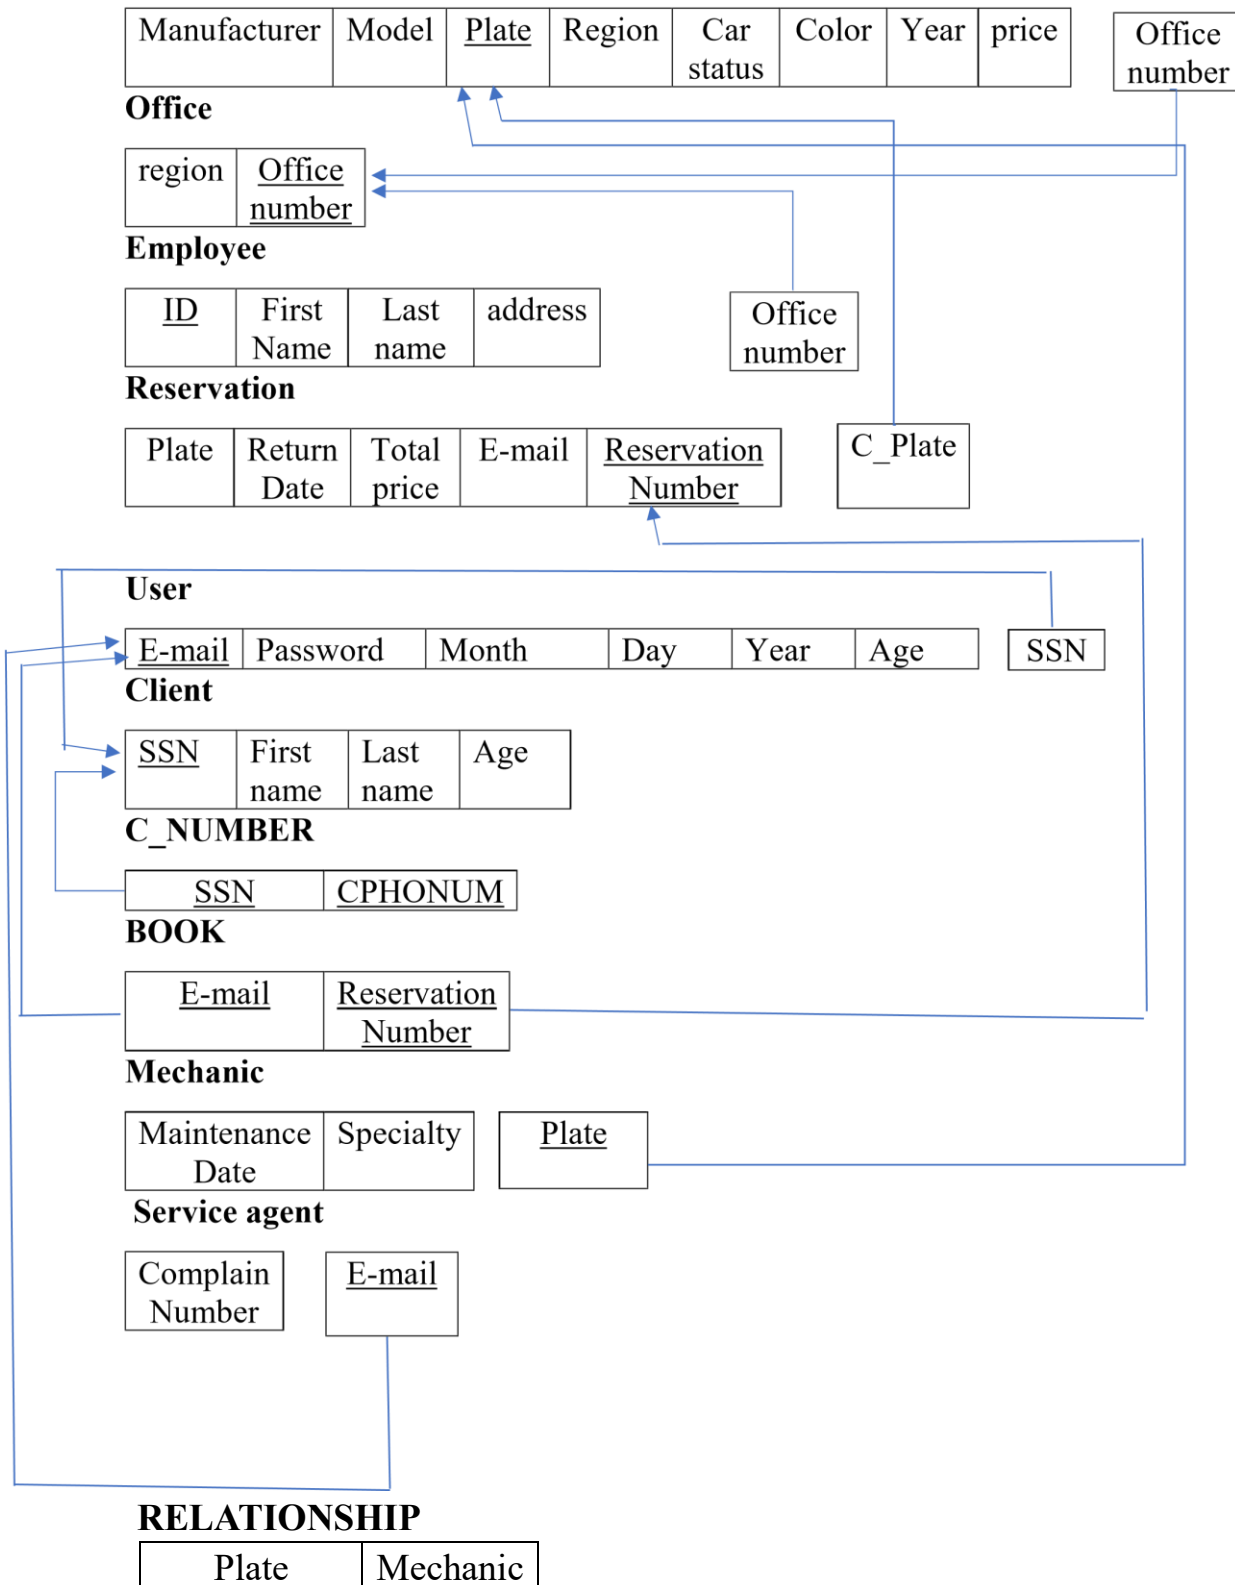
| Manufacturer | Model | Plate | Region | Car status | Color | Year | price |
|---|---|---|---|---|---|---|---|

Office number

**Office**

| region | Office number |
|---|---|

**Employee**

| ID | First Name | Last name | address |
|---|---|---|---|

Office number

**Reservation**

| Plate | Return Date | Total price | E-mail | Reservation Number |
|---|---|---|---|---|

C_Plate

**User**

| E-mail | Password | Month | Day | Year | Age |
|---|---|---|---|---|---|

SSN

**Client**

| SSN | First name | Last name | Age |
|---|---|---|---|

**C_NUMBER**

| SSN | CPHONUM |
|---|---|

**BOOK**

| E-mail | Reservation Number |
|---|---|

**Mechanic**

| Maintenance Date | Specialty |
|---|---|

Plate

**Service agent**

| Complain Number |
|---|

E-mail

**RELATIONSHIP**

| Plate | Mechanic |
|---|---|